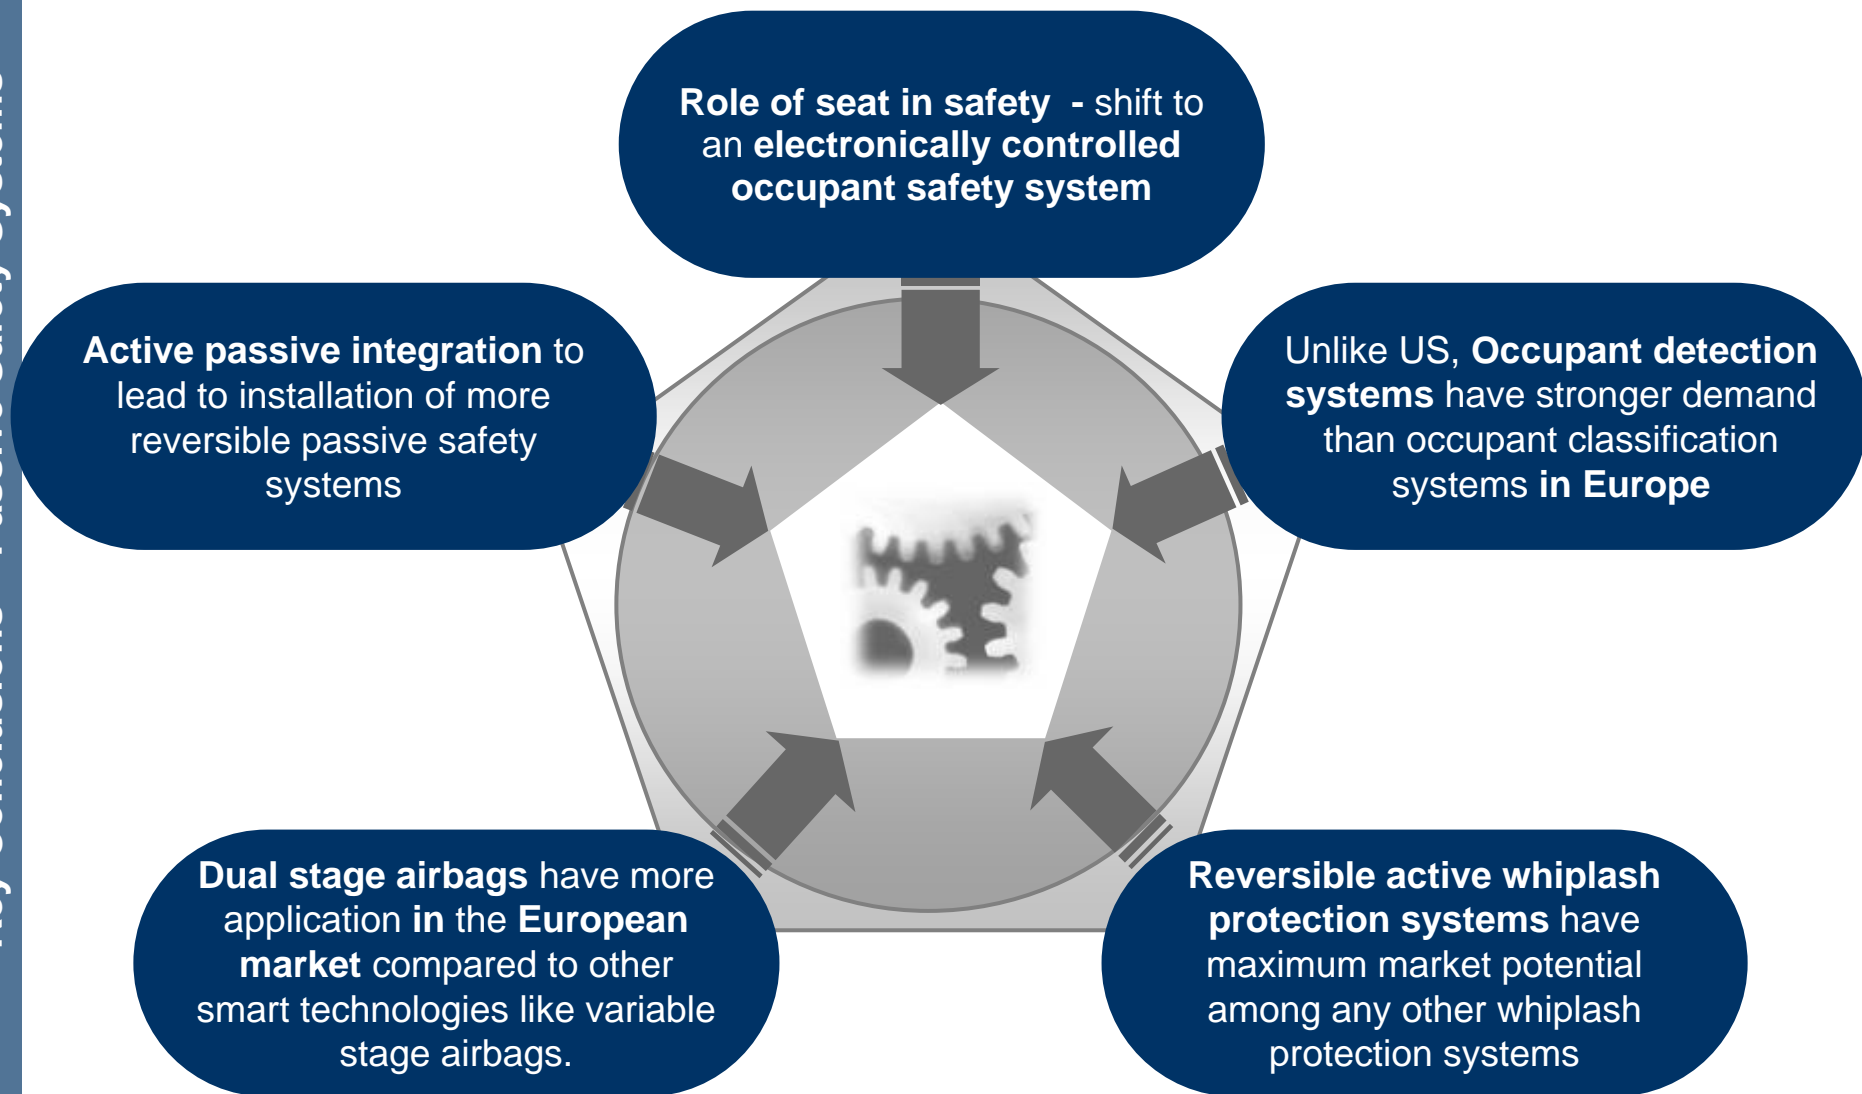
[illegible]

**Role of seat in safety - shift to an electronically controlled occupant safety system**

**Active passive integration** to lead to installation of more reversible passive safety systems

Unlike US, **Occupant detection systems** have stronger demand than occupant classification systems **in Europe**

**Dual stage airbags** have more application **in** the **European market** compared to other smart technologies like variable stage airbags.

**Reversible active whiplash protection systems** have maximum market potential among any other whiplash protection systems